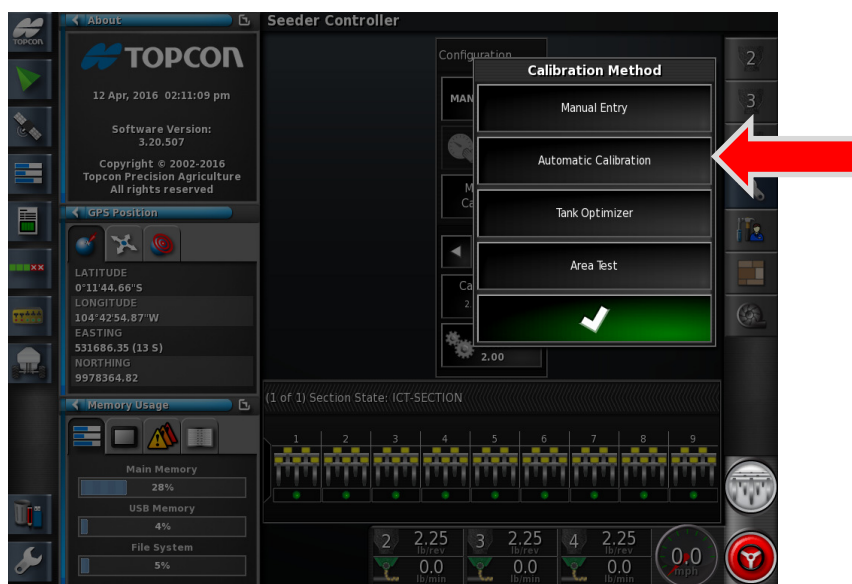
TOPCON

About

TOPCON

12 Apr, 2016 02:11:09 pm

Software Version:
3.20.507

Copyright © 2002-2016
Topcon Precision Agriculture
All rights reserved

GPS Position

LATITUDE
0°11'44.66"S
LONGITUDE
104°42'54.87"W
EASTING
531686.35 (13 S)
NORTHING
9978364.82

Memory Usage

Main Memory
28%
USB Memory
4%
File System
5%

Seeder Controller

Configuration

MAN

M
Ca

Ca
2

2.00

Calibration Method

Manual Entry

Automatic Calibration

Tank Optimizer

Area Test

(1 of 1) Section State: ICT-SECTION

1 2 3 4 5 6 7 8 9

2 2.25 lb/rev 0.0 lb/min
3 2.25 lb/rev 0.0 lb/min
4 2.25 lb/rev 0.0 lb/min

0.0 mph

2
3